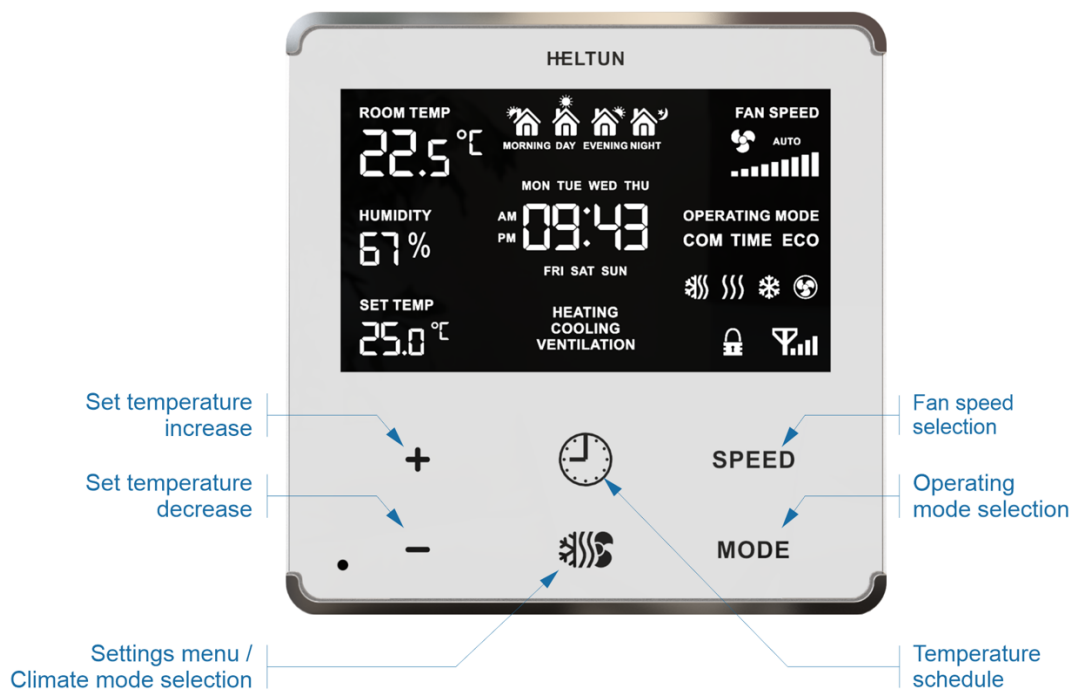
HELTUN

ROOM TEMP
22.5 °C

MORNING DAY EVENING NIGHT

FAN SPEED
AUTO

MON TUE WED THU
AM
PM
09:43
FRI SAT SUN

HUMIDITY
67 %

OPERATING MODE
COM TIME ECO

SET TEMP
25.0 °C

HEATING
COOLING
VENTILATION

Set temperature increase

+

Fan speed selection

SPEED

Set temperature decrease

−

Operating mode selection

MODE

Settings menu / Climate mode selection

Temperature schedule